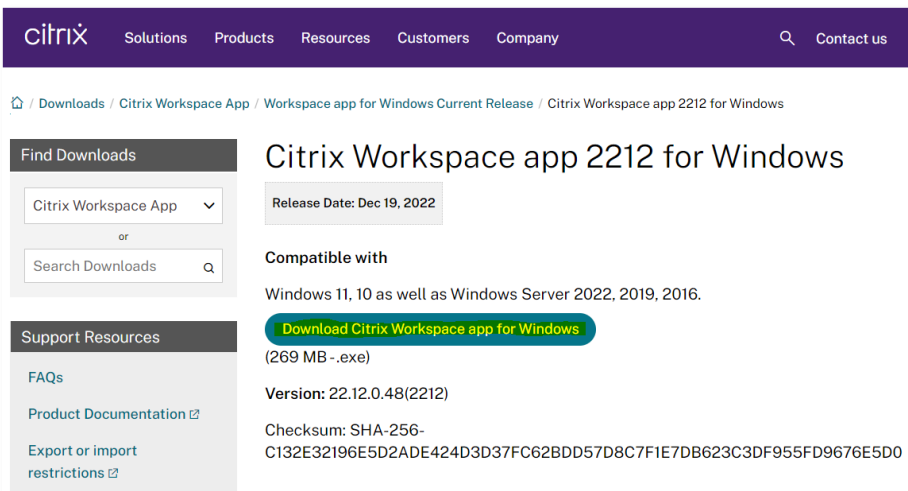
citrix Solutions Products Resources Customers Company Contact us

/ Downloads / Citrix Workspace App / Workspace app for Windows Current Release / Citrix Workspace app 2212 for Windows

Find Downloads

Citrix Workspace App

or

Search Downloads

Support Resources

FAQs

Product Documentation

Export or import restrictions

Citrix Workspace app 2212 for Windows

Release Date: Dec 19, 2022

Compatible with

Windows 11, 10 as well as Windows Server 2022, 2019, 2016.

Download Citrix Workspace app for Windows

(269 MB -.exe)

Version: 22.12.0.48(2212)

Checksum: SHA-256-C132E32196E5D2ADE424D3D37FC62BDD57D8C7F1E7DB623C3DF955FD9676E5D0